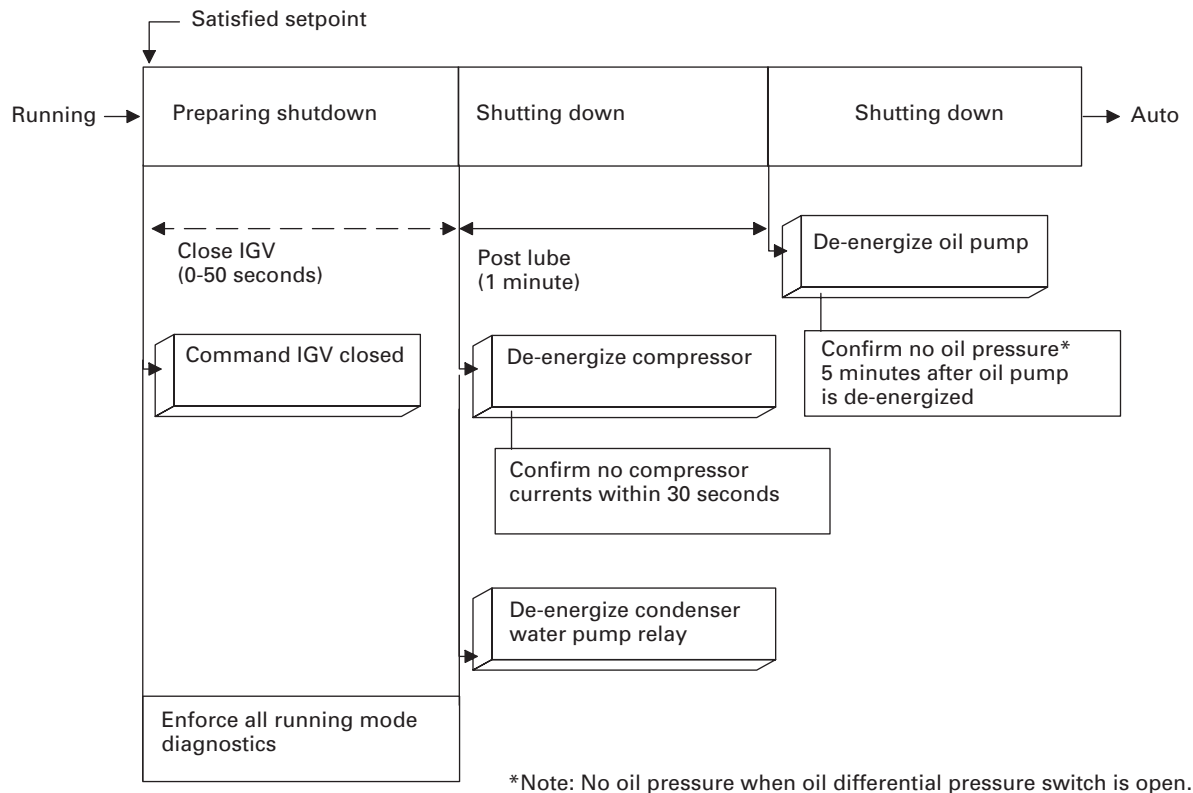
Satisfied setpoint

Running

Preparing shutdown

Shutting down

Shutting down

Auto

Close IGV
(0-50 seconds)

Post lube
(1 minute)

De-energize oil pump

Command IGV closed

De-energize compressor

Confirm no oil pressure* 5 minutes after oil pump is de-energized

Confirm no compressor currents within 30 seconds

De-energize condenser water pump relay

Enforce all running mode diagnostics

*Note: No oil pressure when oil differential pressure switch is open.